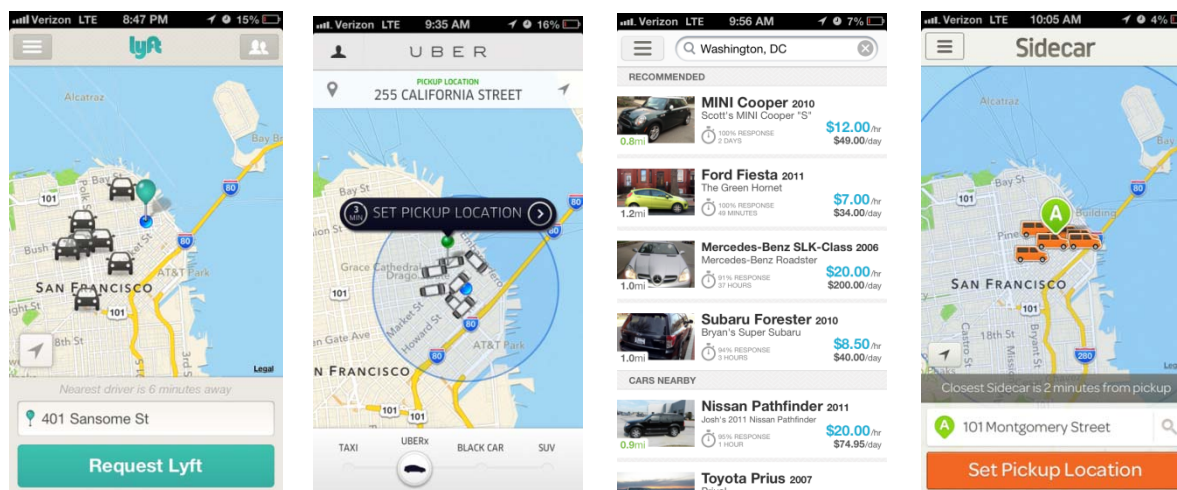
Verizon LTE 8:47 PM 15%

lyft

Alcatraz

Bay St

101

Bush St

80

AT&T Park

SAN FRANCISCO

101

8th St

Legal

Nearest driver is 6 minutes away

401 Sansome St

Request Lyft

Verizon LTE 9:35 AM 16%

UBER

PICKUP LOCATION

255 CALIFORNIA STREET

Bay St

3 MIN SET PICKUP LOCATION

Grace Cathedral

101

Market St

Howard St

AT&T Park

80

N FRANCISCO

TAXI UBERx BLACK CAR SUV

Verizon LTE 9:56 AM 7%

Washington, DC

RECOMMENDED

MINI Cooper 2010
Scott's MINI Cooper "S"
0.8mi 100% RESPONSE 2 DAYS $12.00/hr $49.00/day

Ford Fiesta 2011
The Green Hornet
1.2mi 100% RESPONSE 49 MINUTES $7.00/hr $34.00/day

Mercedes-Benz SLK-Class 2006
Mercedes-Benz Roadster
1.0mi 91% RESPONSE 37 HOURS $20.00/hr $200.00/day

Subaru Forester 2010
Bryan's Super Subaru
1.0mi 94% RESPONSE 3 HOURS $8.50/hr $40.00/day

CARS NEARBY

Nissan Pathfinder 2011
Josh's 2011 Nissan Pathfinder
0.9mi 95% RESPONSE 1 HOUR $20.00/hr $74.95/day

Toyota Prius 2007

Verizon LTE 10:05 AM 4%

Sidecar

101

80

Pine

Building

SAN FRANCISCO

101

280

Closest Sidecar is 2 minutes from pickup

101 Montgomery Street

Set Pickup Location